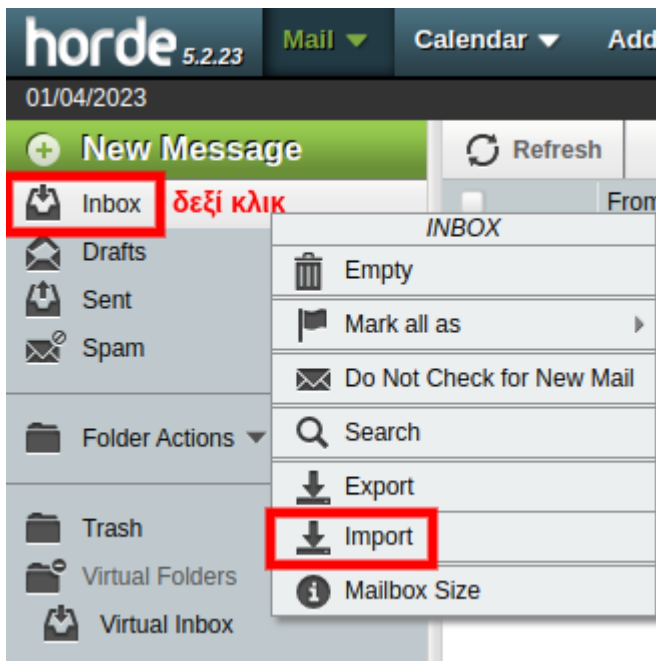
horde 5.2.23

Mail

Calendar

Add

01/04/2023

New Message

Refresh

Inbox

δεξί κλικ

From

Drafts

Sent

Spam

Folder Actions

Trash

Virtual Folders

Virtual Inbox

INBOX

Empty

Mark all as

Do Not Check for New Mail

Search

Export

Import

Mailbox Size